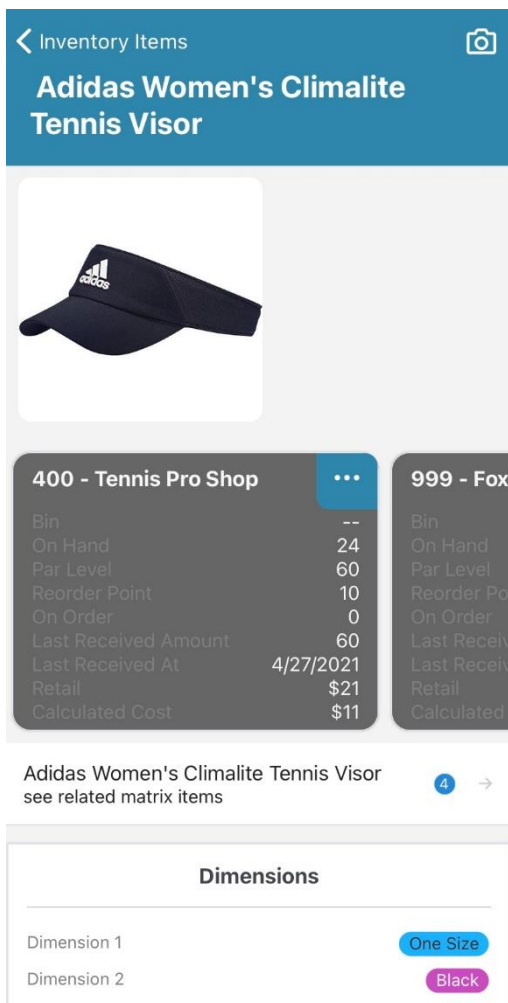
< Inventory Items

Adidas Women's Climalite Tennis Visor

adidas

400 - Tennis Pro Shop •••

| | |
|---|---|
| Bin | -- |
| On Hand | 24 |
| Par Level | 60 |
| Reorder Point | 10 |
| On Order | 0 |
| Last Received Amount | 60 |
| Last Received At | 4/27/2021 |
| Retail | \$21 |
| Calculated Cost | \$11 |

999 - Fox

Bin
On Hand
Par Level
Reorder Po
On Order
Last Receiv
Last Receiv
Retail
Calculated

Adidas Women's Climalite Tennis Visor
see related matrix items
4 →

Dimensions

Dimension 1 One Size
Dimension 2 Black